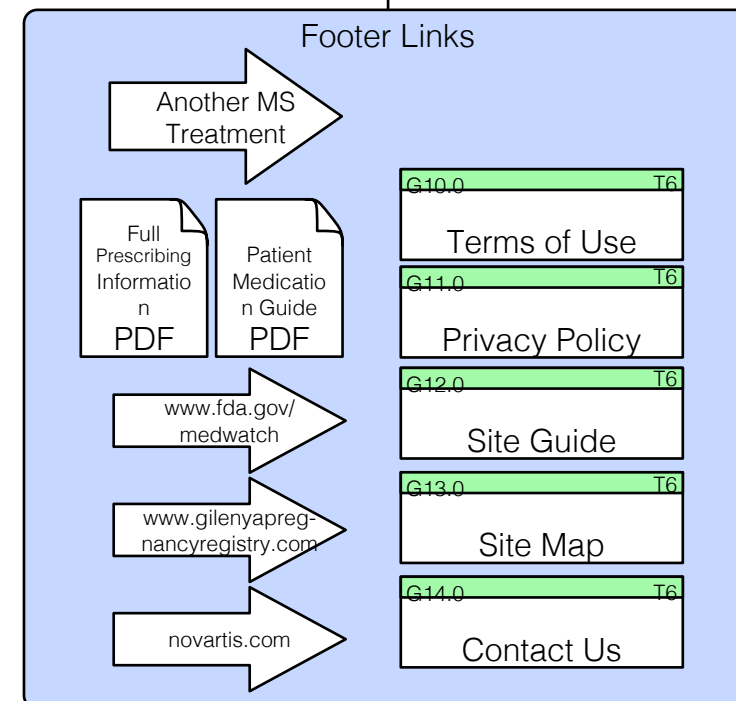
Footer Links

Another MS Treatment

Full Prescribing Informatio n PDF

Patient Medicatio n Guide PDF

www.fda.gov/ medwatch

www.gilenyapreg-nancyregistry.com

novartis.com

G10.0 T6
Terms of Use

G11.0 T6
Privacy Policy

G12.0 T6
Site Guide

G13.0 T6
Site Map

G14.0 T6
Contact Us